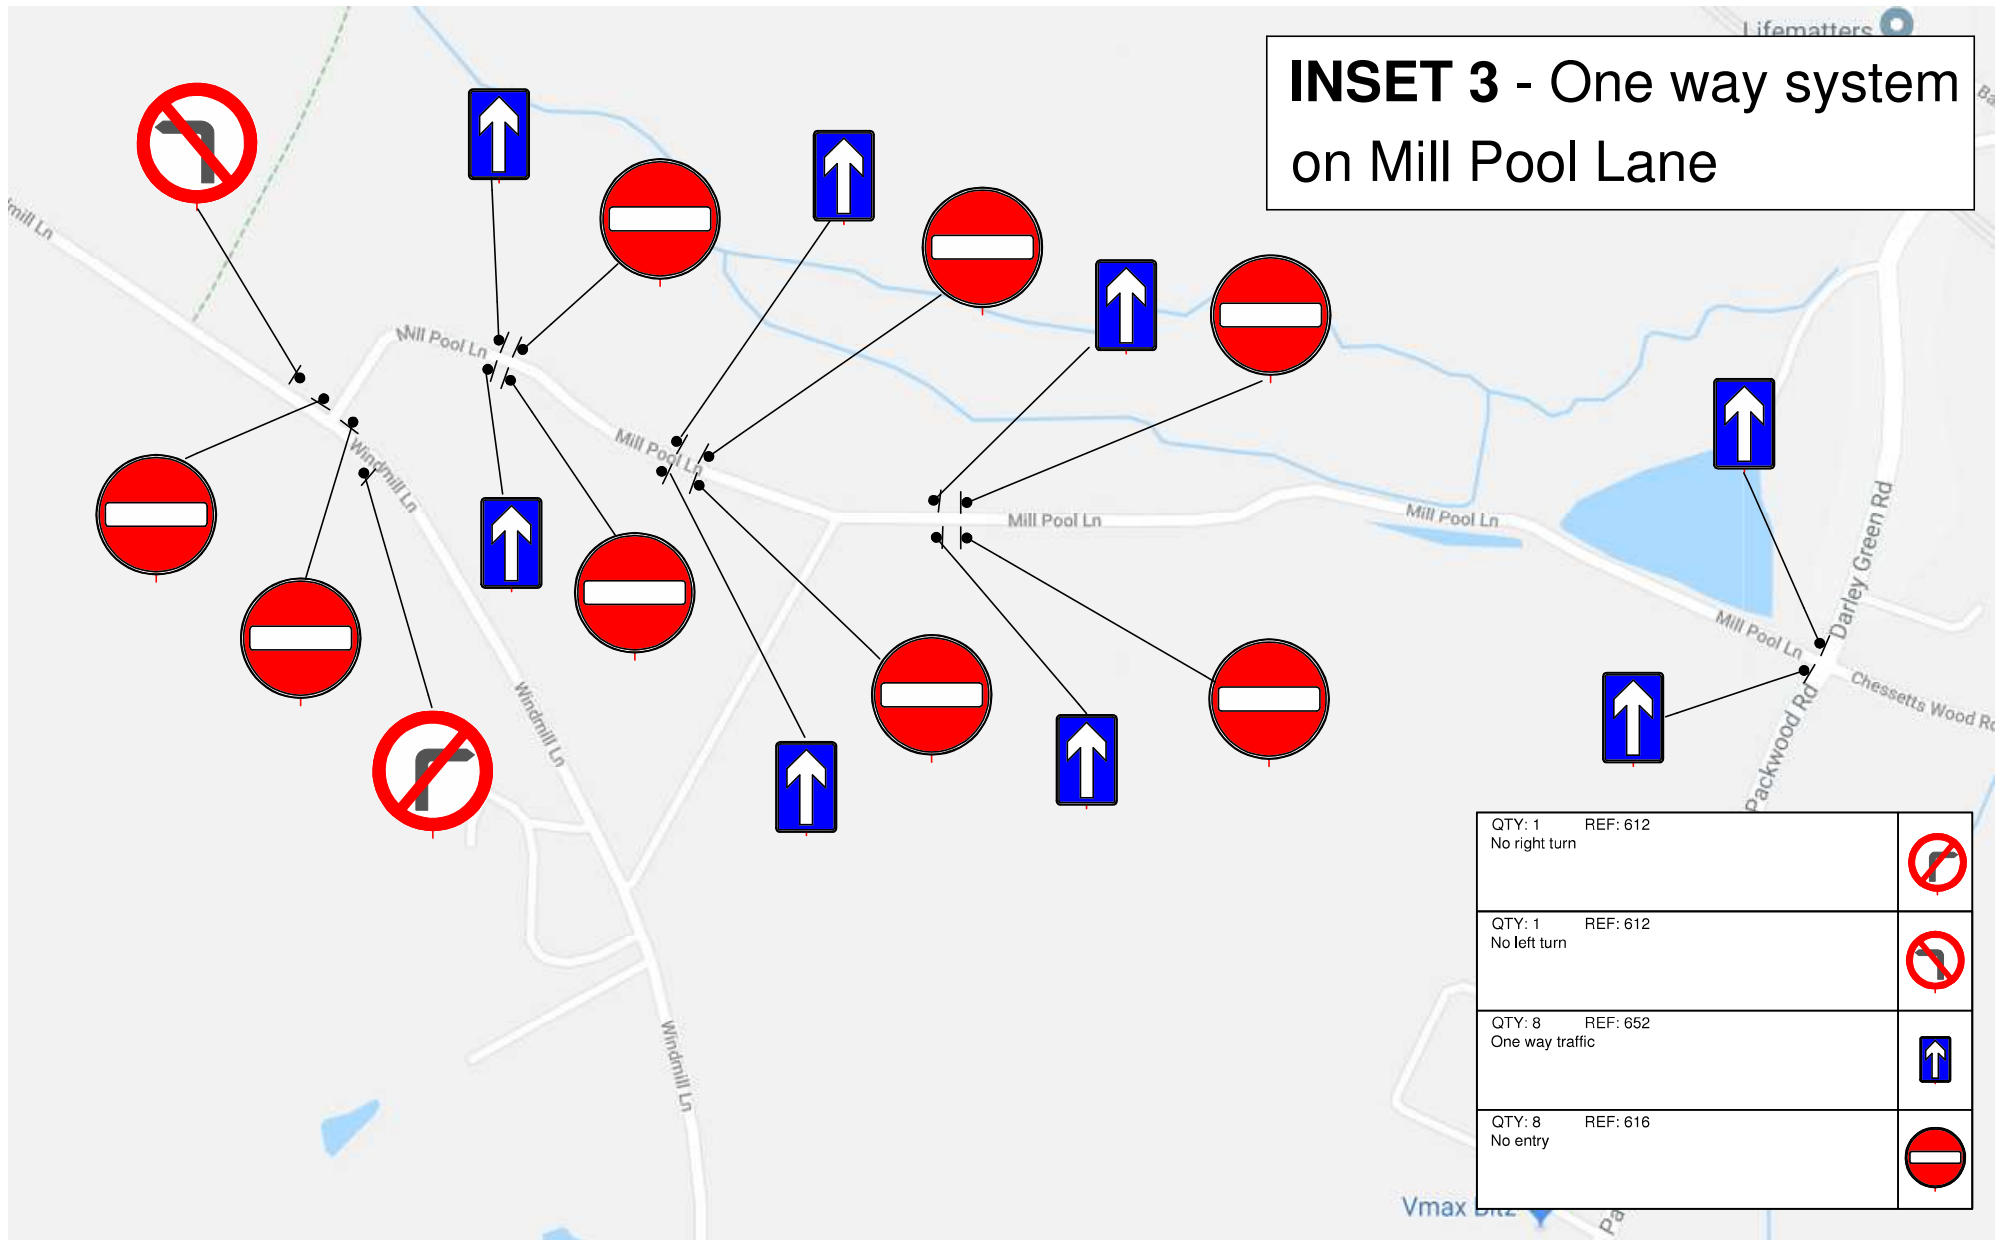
INSET 3 - One way system on Mill Pool Lane

Lifematters

Windmill Ln
Mill Pool Ln
Windmill Ln
Mill Pool Ln
Mill Pool Ln
Mill Pool Ln
Windmill Ln
Windmill Ln
Mill Pool Ln
Darley Green Rd
Chessetts Wood Rd
Packwood Rd
Vmax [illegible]

| QTY: 1 REF: 612 No right turn | |
|---|---|
| QTY: 1 REF: 612 No left turn | |
| QTY: 8 REF: 652 One way traffic | |
| QTY: 8 REF: 616 No entry | |